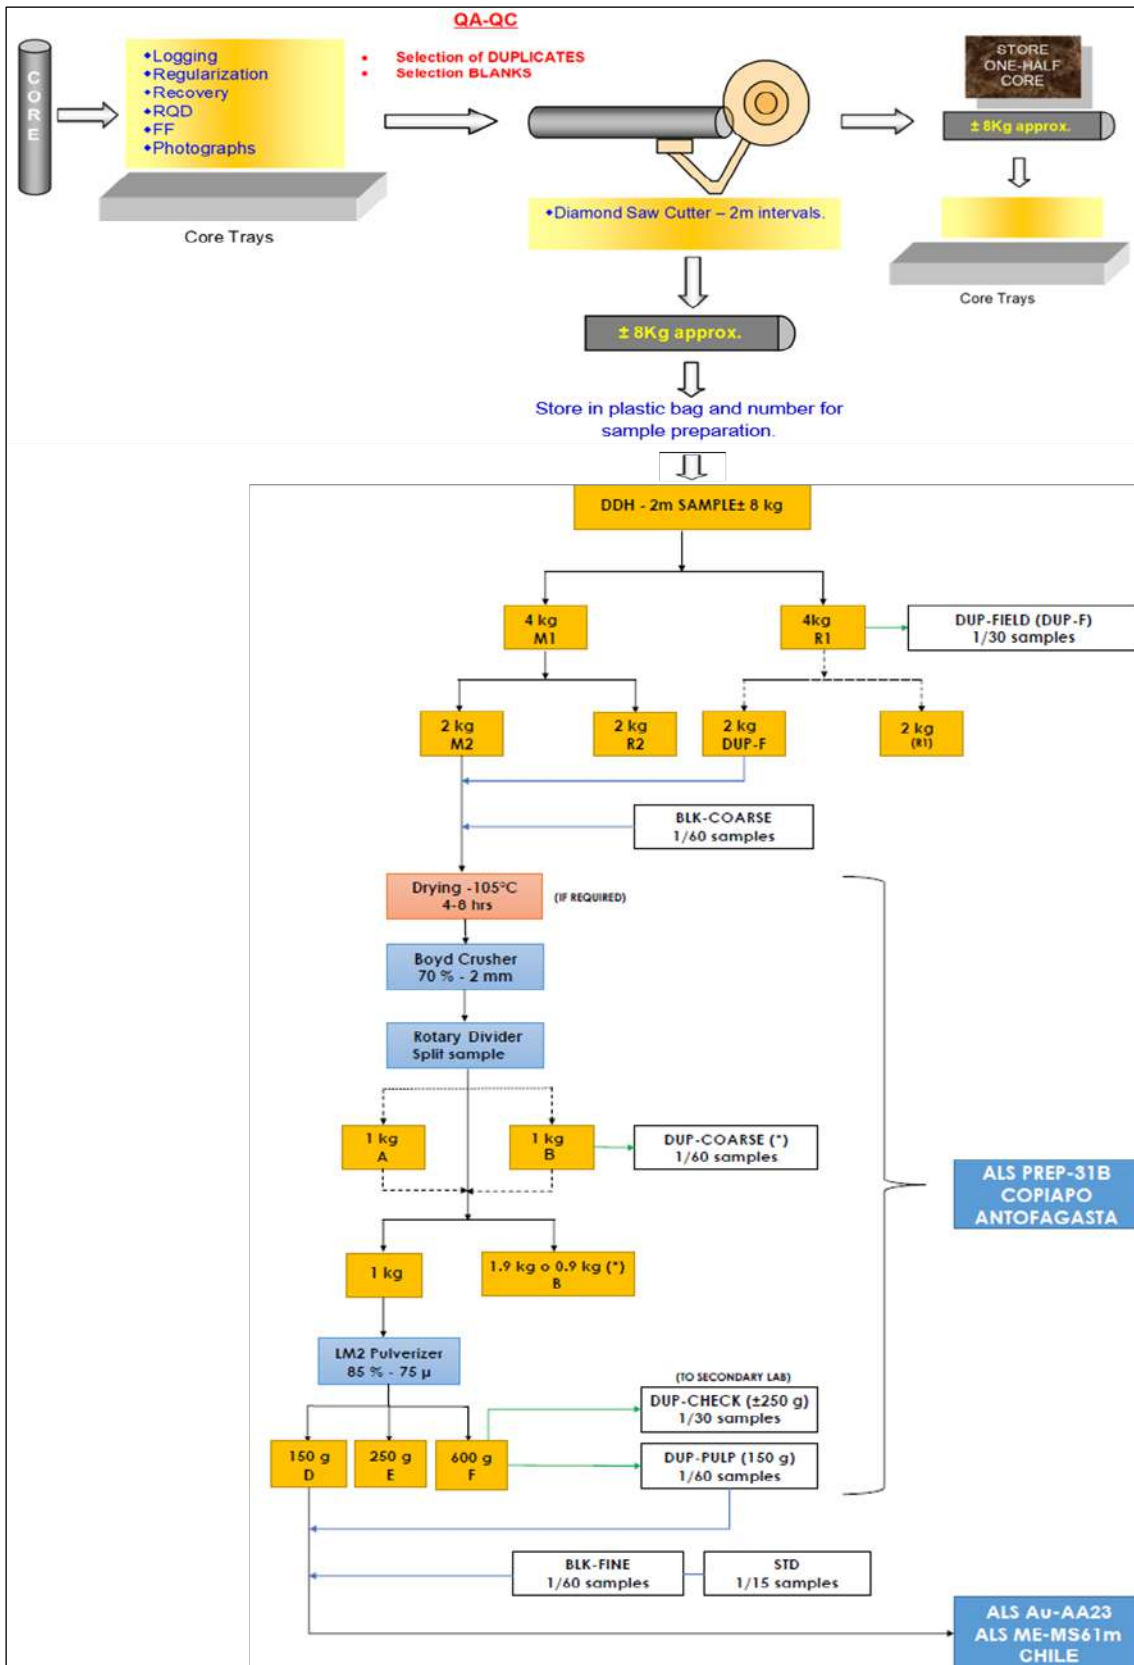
QA-QC

CORE

•Logging
•Regularization
•Recovery
•RQD
•FF
•Photographs

Core Trays

• Selection of DUPLICATES
• Selection BLANKS

•Diamond Saw Cutter – 2m intervals.

± 8Kg approx.

Store in plastic bag and number for sample preparation.

STORE ONE-HALF CORE

± 8Kg approx.

Core Trays

DDH - 2m SAMPLE± 8 kg

4 kg M1

4kg R1

DUP-FIELD (DUP-F) 1/30 samples

2 kg M2

2 kg R2

2 kg DUP-F

2 kg (R1)

BLK-COARSE 1/60 samples

Drying -105°C 4-8 hrs

(IF REQUIRED)

Boyd Crusher 70 % - 2 mm

Rotary Divider Split sample

1 kg A

1 kg B

DUP-COARSE (*) 1/60 samples

1 kg

1.9 kg o 0.9 kg (*) B

LM2 Pulverizer 85 % - 75 μ

(TO SECONDARY LAB)

DUP-CHECK (±250 g) 1/30 samples

150 g D

250 g E

600 g F

DUP-PULP (150 g) 1/60 samples

ALS PREP-31B COPIAPO ANTOFAGASTA

BLK-FINE 1/60 samples

STD 1/15 samples

ALS Au-AA23 ALS ME-MS61m CHILE